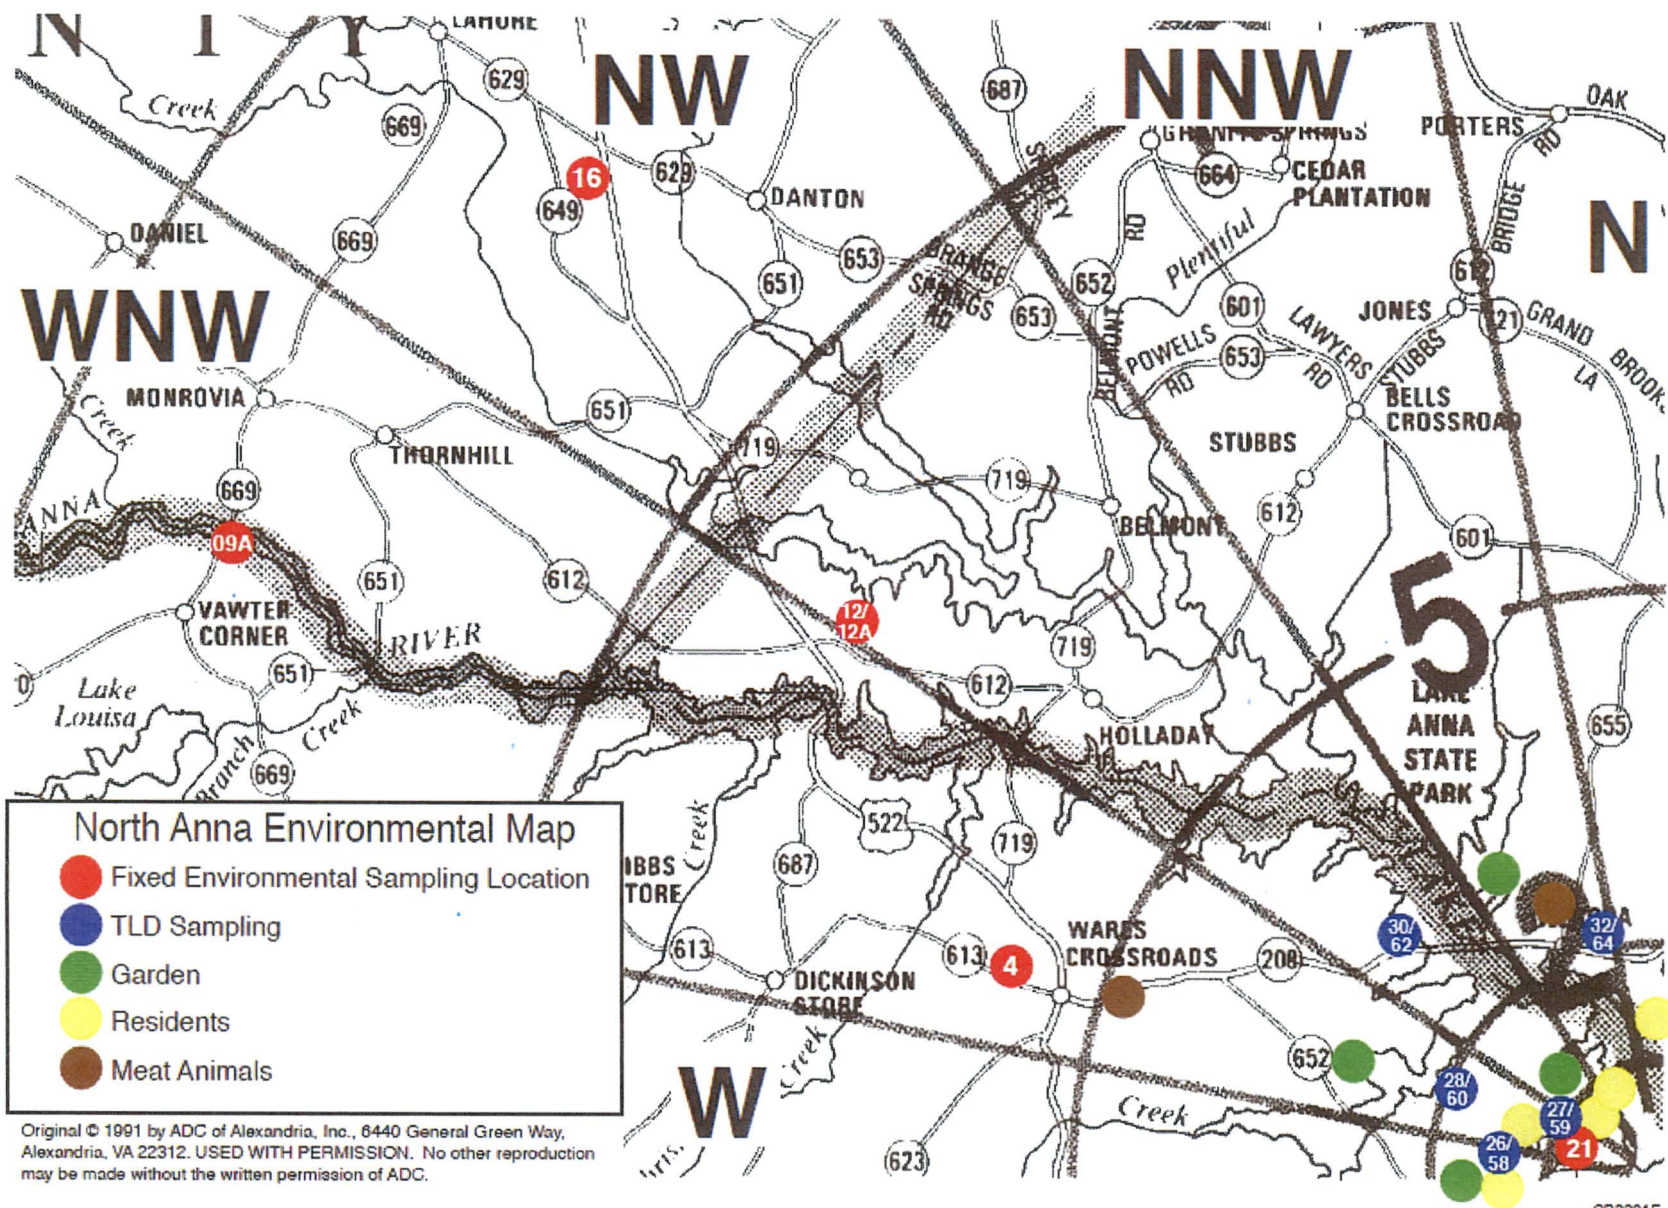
N T Y
LAHORE
629
NW
687
NNW
Creek
669
GRANITE SPRINGS
PORTERS
OAK
RD
16
629
664
CEDAR PLANTATION
649
DANTON
BRIDGE
DANIEL
669
653
ORANGE SPRINGS RD
652
RD
Plentiful
N
651
612
WNW
653
601
LAWYERS RD
JONES
121
GRAND BROOK LA
BELMONT
POWELLS RD
653
STUBBS
MONROVIA
Creek
651
BELLS CROSSROAD
THORNHILL
719
STUBBS
719
ANNA
669
BELMONT
612
601
09A
651
612
5
VAWTER CORNER
12/12A
RIVER
719
651
612
Lake Louisa
LAKE ANNA STATE PARK
Creek
Branch
669
HOLLADAY
655
North Anna Environmental Map
Fixed Environmental Sampling Location
TLD Sampling
Garden
Residents
Meat Animals
522
719
IBBS STORE
Creek
687
30/62
32/64
WARES CROSSROADS
613
613
4
208
DICKINSON STORE
652
28/60
W
Creek
Creek
27/59
26/58
21
623
Original © 1991 by ADC of Alexandria, Inc., 6440 General Green Way, Alexandria, VA 22312. USED WITH PERMISSION. No other reproduction may be made without the written permission of ADC.